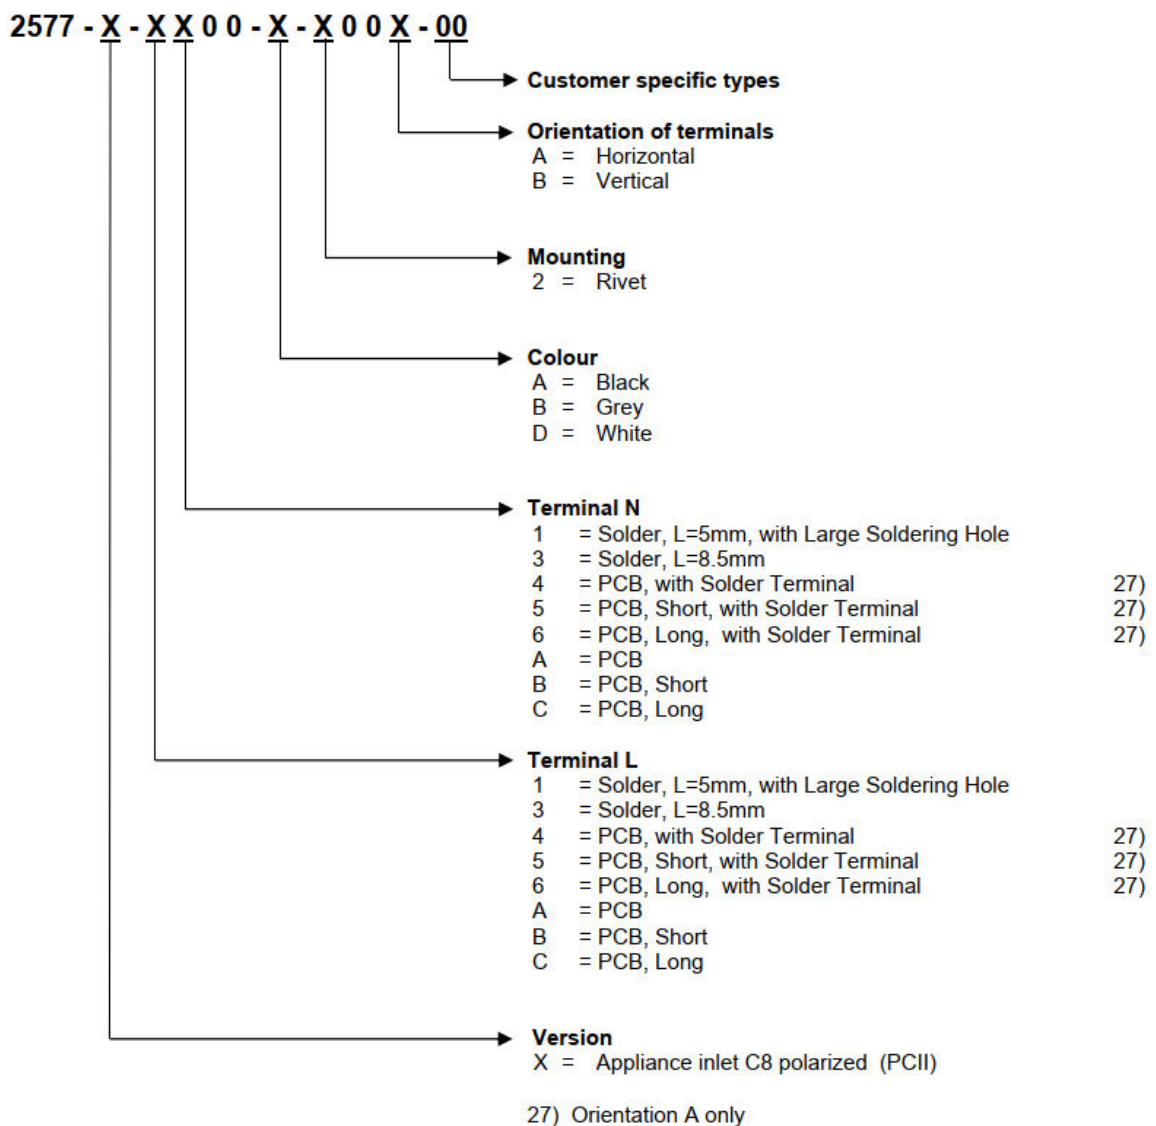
2577 - X - X X 0 0 - X - X 0 0 X - 00

Customer specific types

Orientation of terminals
A = Horizontal
B = Vertical

Mounting
2 = Rivet

Colour
A = Black
B = Grey
D = White

Terminal N
1 = Solder, L=5mm, with Large Soldering Hole
3 = Solder, L=8.5mm
4 = PCB, with Solder Terminal 27)
5 = PCB, Short, with Solder Terminal 27)
6 = PCB, Long, with Solder Terminal 27)
A = PCB
B = PCB, Short
C = PCB, Long

Terminal L
1 = Solder, L=5mm, with Large Soldering Hole
3 = Solder, L=8.5mm
4 = PCB, with Solder Terminal 27)
5 = PCB, Short, with Solder Terminal 27)
6 = PCB, Long, with Solder Terminal 27)
A = PCB
B = PCB, Short
C = PCB, Long

Version
X = Appliance inlet C8 polarized (PCII)

27) Orientation A only